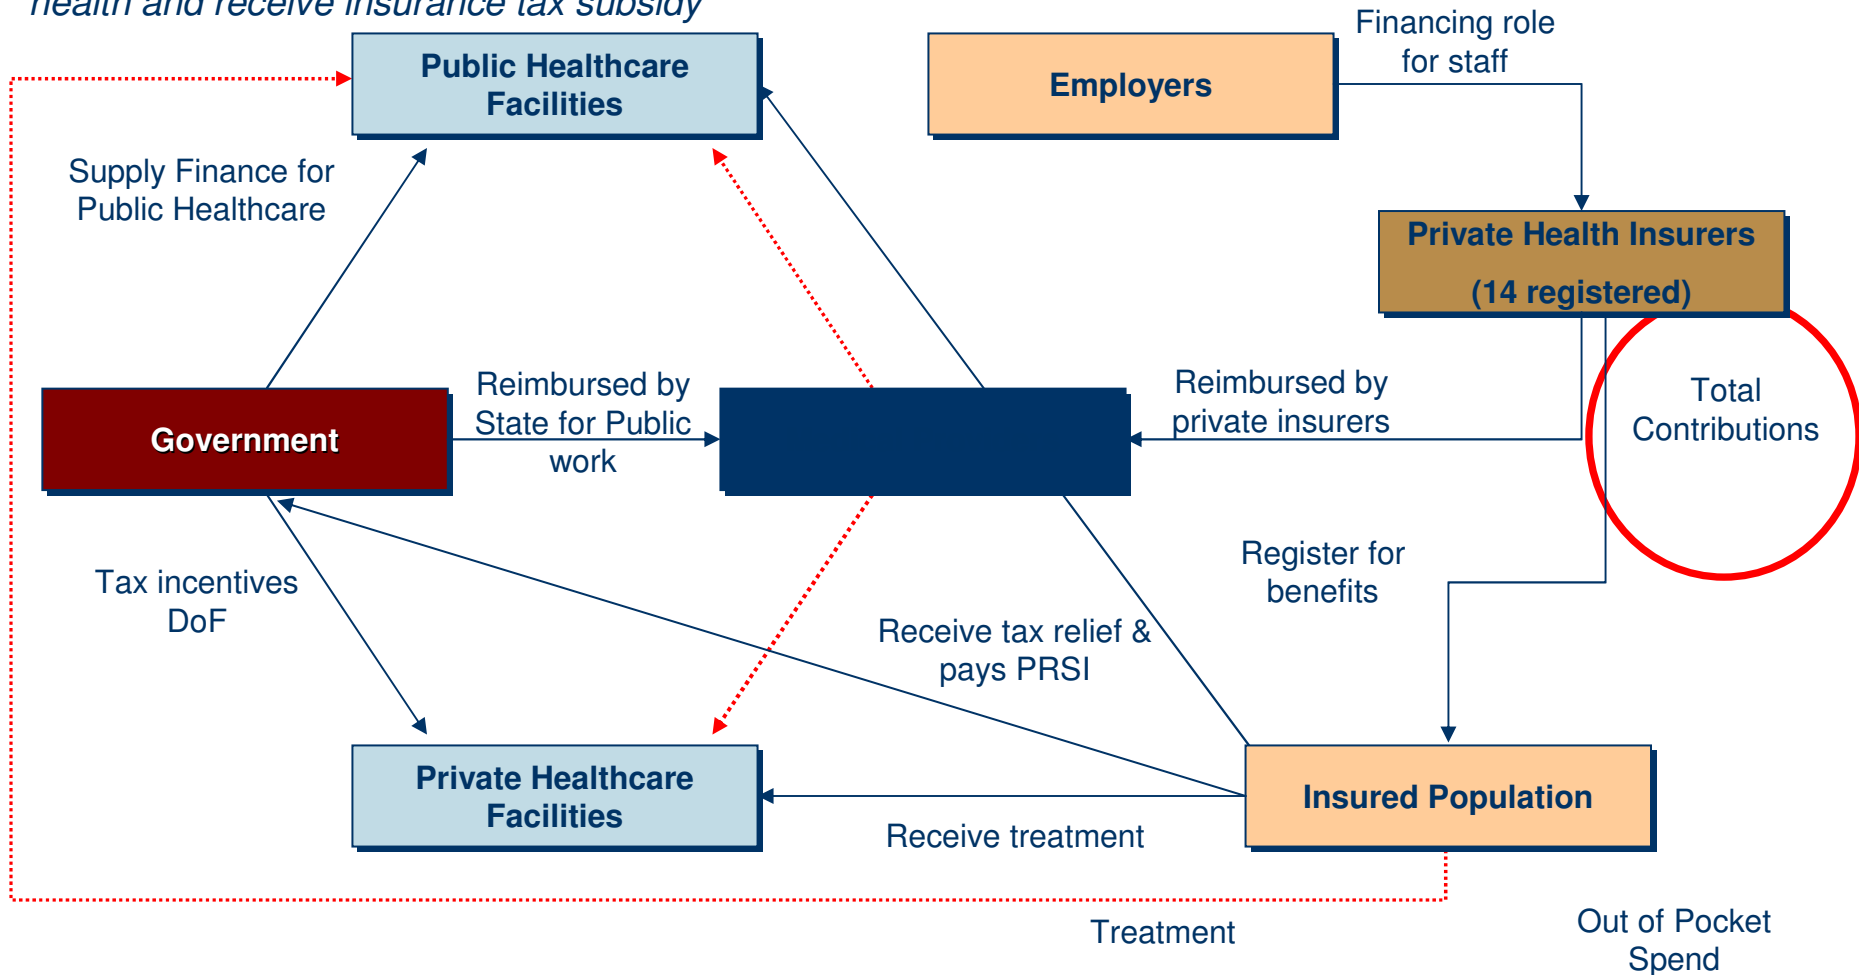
health and receive insurance tax subsidy

Public Healthcare Facilities

Employers

Financing role for staff

Supply Finance for Public Healthcare

Private Health Insurers
(14 registered)

Total Contributions

Government

Reimbursed by State for Public work

Reimbursed by private insurers

Tax incentives DoF

Register for benefits

Receive tax relief & pays PRSI

Private Healthcare Facilities

Insured Population

Receive treatment

Treatment

Out of Pocket Spend